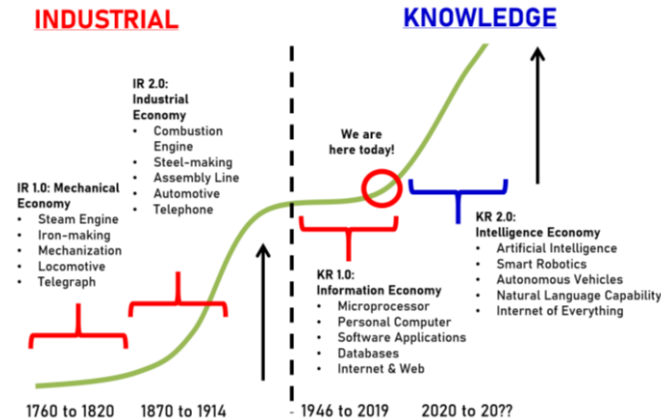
INDUSTRIAL

KNOWLEDGE

IR 2.0:
Industrial Economy
• Combustion Engine
• Steel-making
• Assembly Line
• Automotive
• Telephone

IR 1.0: Mechanical Economy
• Steam Engine
• Iron-making
• Mechanization
• Locomotive
• Telegraph

We are here today!

KR 1.0:
Information Economy
• Microprocessor
• Personal Computer
• Software Applications
• Databases
• Internet & Web

KR 2.0:
Intelligence Economy
• Artificial Intelligence
• Smart Robotics
• Autonomous Vehicles
• Natural Language Capability
• Internet of Everything

1760 to 1820

1870 to 1914

1946 to 2019

2020 to 20??